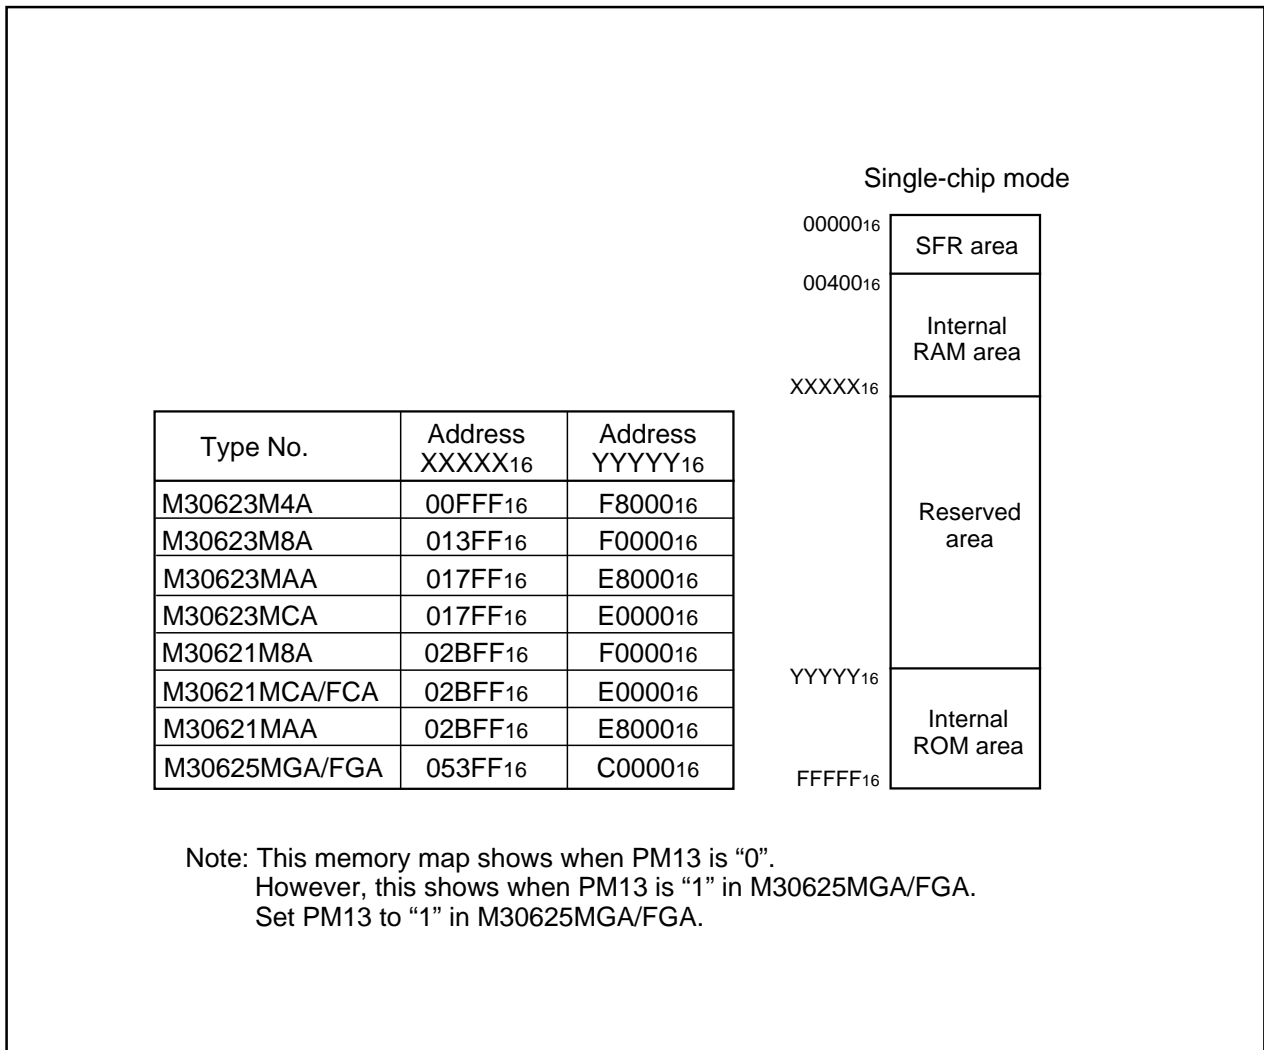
Single-chip mode

$00000_{16}$ SFR area
$00400_{16}$ Internal RAM area
$XXXXX_{16}$ Reserved area
$YYYYY_{16}$ Internal ROM area
$FFFFF_{16}$

| Type No. | Address $XXXXX_{16}$ | Address $YYYYY_{16}$ |
|---|---|---|
| M30623M4A | $00FFF_{16}$ | $F8000_{16}$ |
| M30623M8A | $013FF_{16}$ | $F0000_{16}$ |
| M30623MAA | $017FF_{16}$ | $E8000_{16}$ |
| M30623MCA | $017FF_{16}$ | $E0000_{16}$ |
| M30621M8A | $02BFF_{16}$ | $F0000_{16}$ |
| M30621MCA/FCA | $02BFF_{16}$ | $E0000_{16}$ |
| M30621MAA | $02BFF_{16}$ | $E8000_{16}$ |
| M30625MGA/FGA | $053FF_{16}$ | $C0000_{16}$ |

Note: This memory map shows when PM13 is “0”.
However, this shows when PM13 is “1” in M30625MGA/FGA.
Set PM13 to “1” in M30625MGA/FGA.